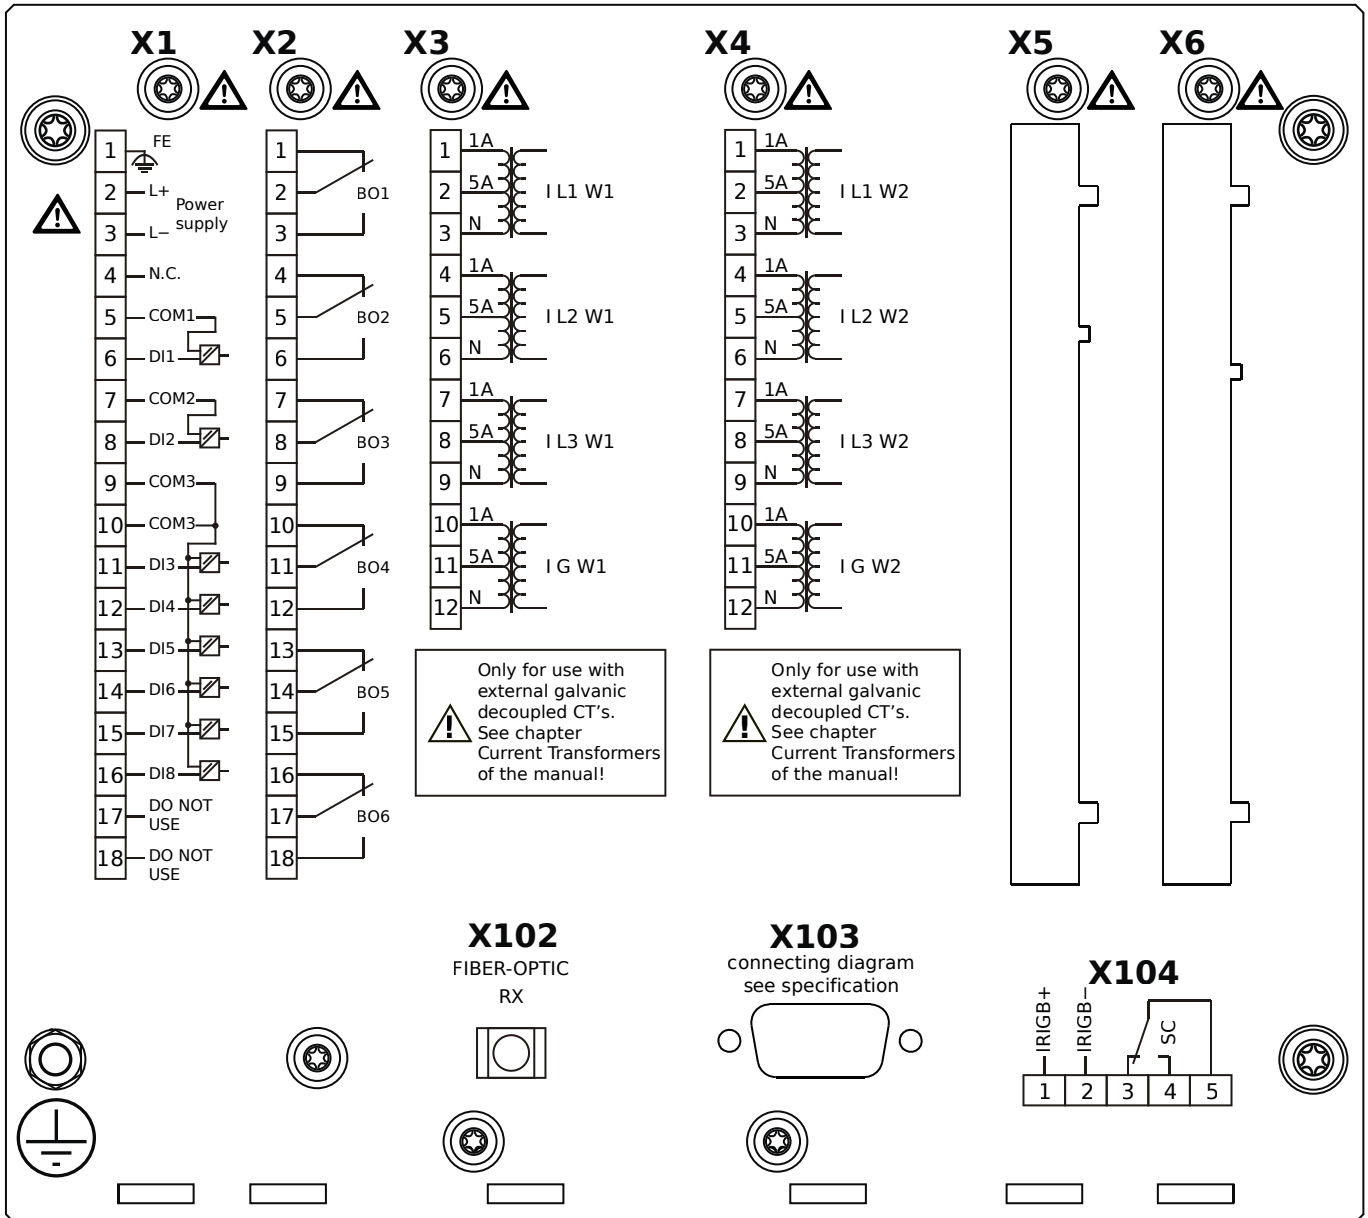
X1 X2 X3 X4 X5 X6

1 FE
2 L+ Power supply
3 L−
4 N.C.
5 COM1
6 DI1
7 COM2
8 DI2
9 COM3
10 COM3
11 DI3
12 DI4
13 DI5
14 DI6
15 DI7
16 DI8
17 DO NOT USE
18 DO NOT USE

1
2 BO1
3
4
5 BO2
6
7
8 BO3
9
10
11 BO4
12
13
14 BO5
15
16
17 BO6
18

1 1A
2 5A I L1 W1
3 N
4 1A
5 5A I L2 W1
6 N
7 1A
8 5A I L3 W1
9 N
10 1A
11 5A I G W1
12 N

Only for use with external galvanic decoupled CT's. See chapter Current Transformers of the manual!

1 1A
2 5A I L1 W2
3 N
4 1A
5 5A I L2 W2
6 N
7 1A
8 5A I L3 W2
9 N
10 1A
11 5A I G W2
12 N

Only for use with external galvanic decoupled CT's. See chapter Current Transformers of the manual!

X102
FIBER-OPTIC
RX

X103
connecting diagram see specification

X104
IRIGB+ IRIGB− SC
1 2 3 4 5